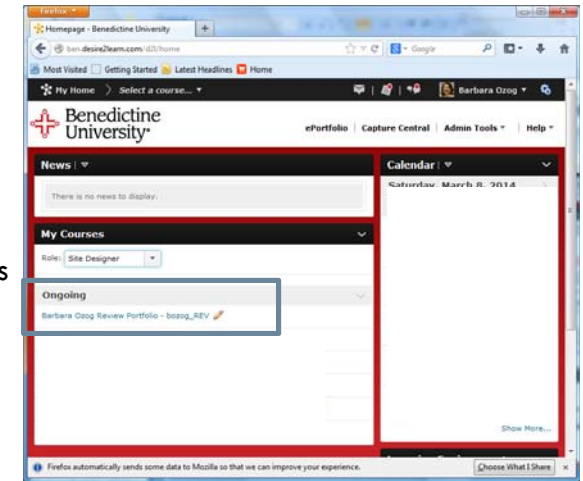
Firefox
Homepage - Benedictine University +
ben.desire2learn.com/d2l/home
Google
Most Visited Getting Started Latest Headlines Home
My Home Select a course... Barbara Ozog
Benedictine University
ePortfolio | Capture Central | Admin Tools | Help
News
There is no news to display.
Calendar
Saturday, March 8, 2014
My Courses
Role: Site Designer
Ongoing
Barbara Ozog Review Portfolio - bozog_REV
Show More...
Firefox automatically sends some data to Mozilla so that we can improve your experience.
Choose What I Share
s